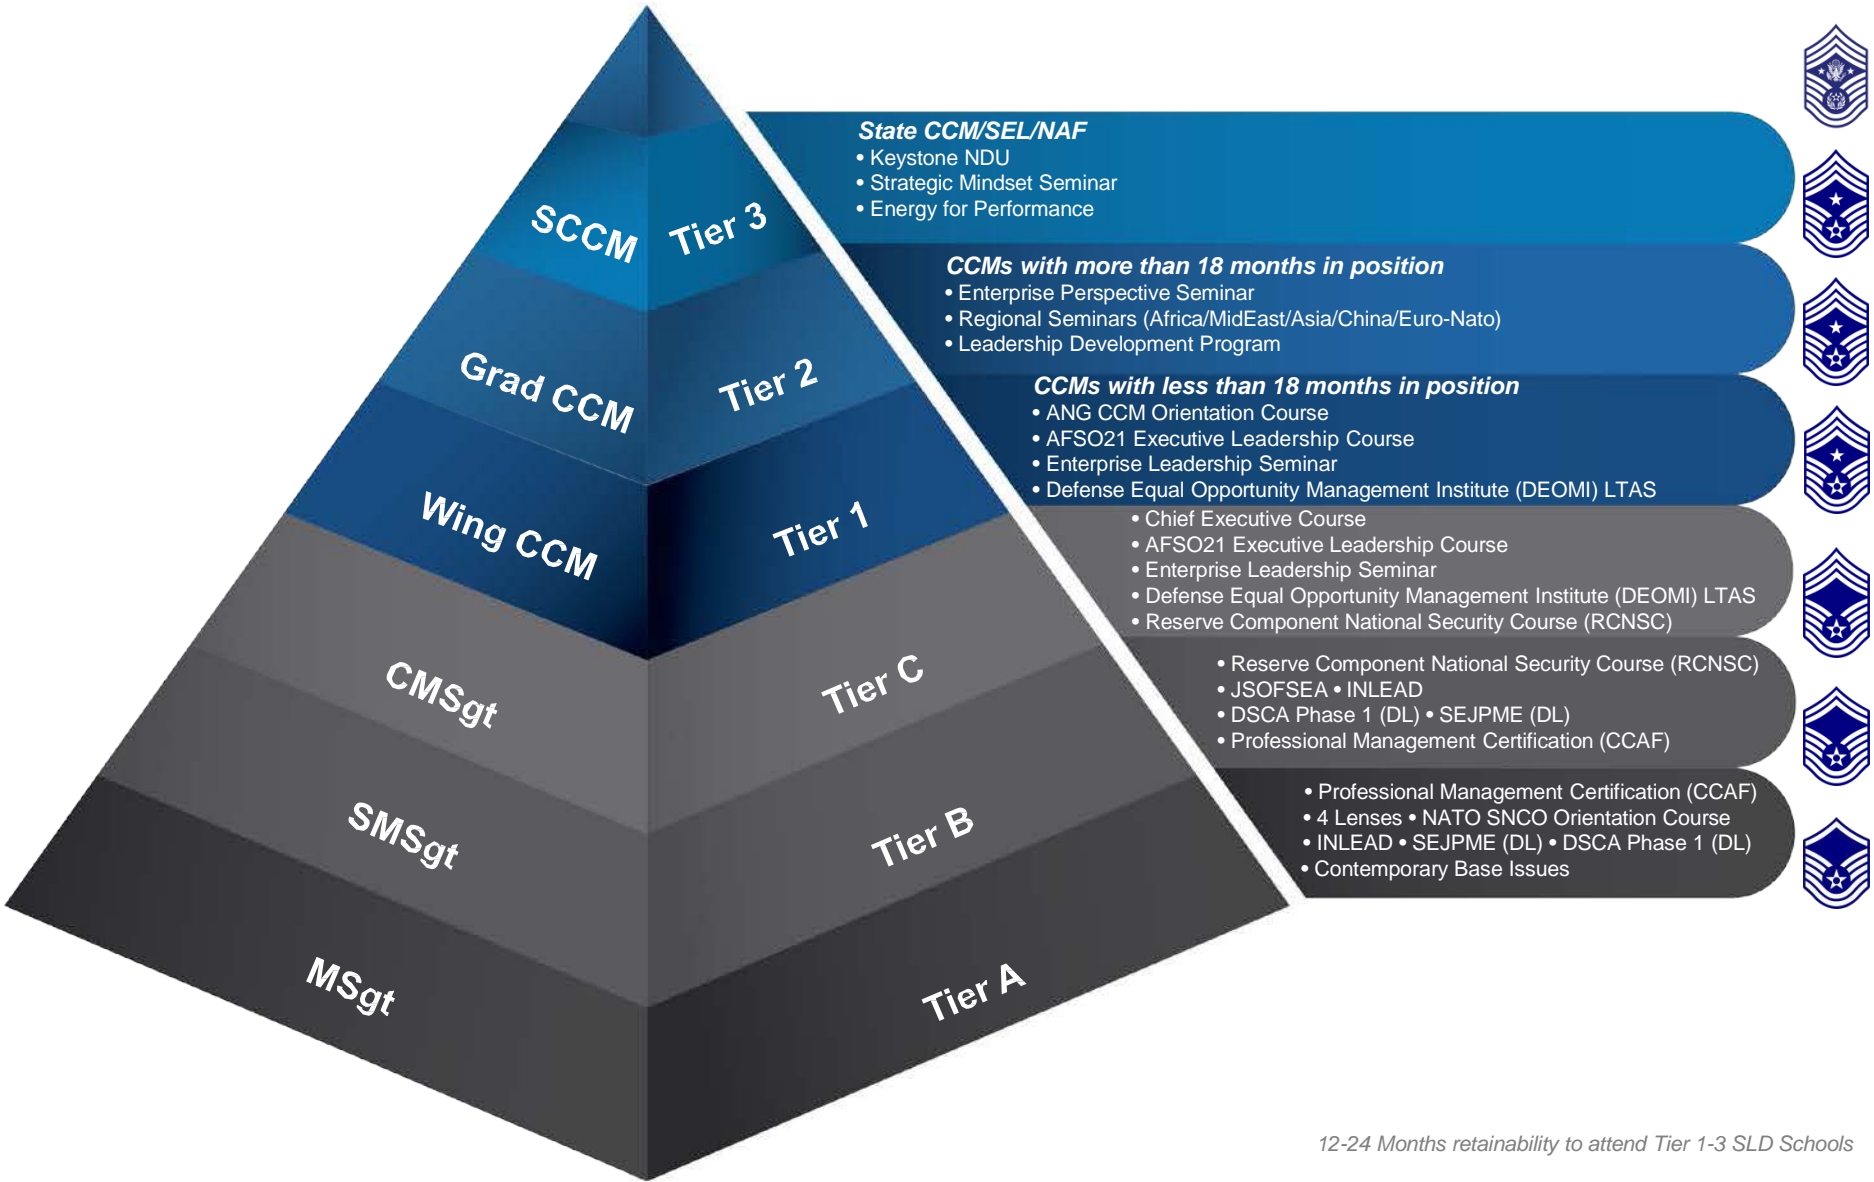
SCCM Tier 3

Grad CCM Tier 2

Wing CCM Tier 1

CMSgt Tier C

SMSgt Tier B

MSgt Tier A

State CCM/SEL/NAF
• Keystone NDU
• Strategic Mindset Seminar
• Energy for Performance

CCMs with more than 18 months in position
• Enterprise Perspective Seminar
• Regional Seminars (Africa/MidEast/Asia/China/Euro-Nato)
• Leadership Development Program

CCMs with less than 18 months in position
• ANG CCM Orientation Course
• AFSO21 Executive Leadership Course
• Enterprise Leadership Seminar
• Defense Equal Opportunity Management Institute (DEOMI) LTAS

• Chief Executive Course
• AFSO21 Executive Leadership Course
• Enterprise Leadership Seminar
• Defense Equal Opportunity Management Institute (DEOMI) LTAS
• Reserve Component National Security Course (RCNSC)

• Reserve Component National Security Course (RCNSC)
• JSOFSEA • INLEAD
• DSCA Phase 1 (DL) • SEJPME (DL)
• Professional Management Certification (CCAF)

• Professional Management Certification (CCAF)
• 4 Lenses • NATO SNCO Orientation Course
• INLEAD • SEJPME (DL) • DSCA Phase 1 (DL)
• Contemporary Base Issues

12-24 Months retainability to attend Tier 1-3 SLD Schools